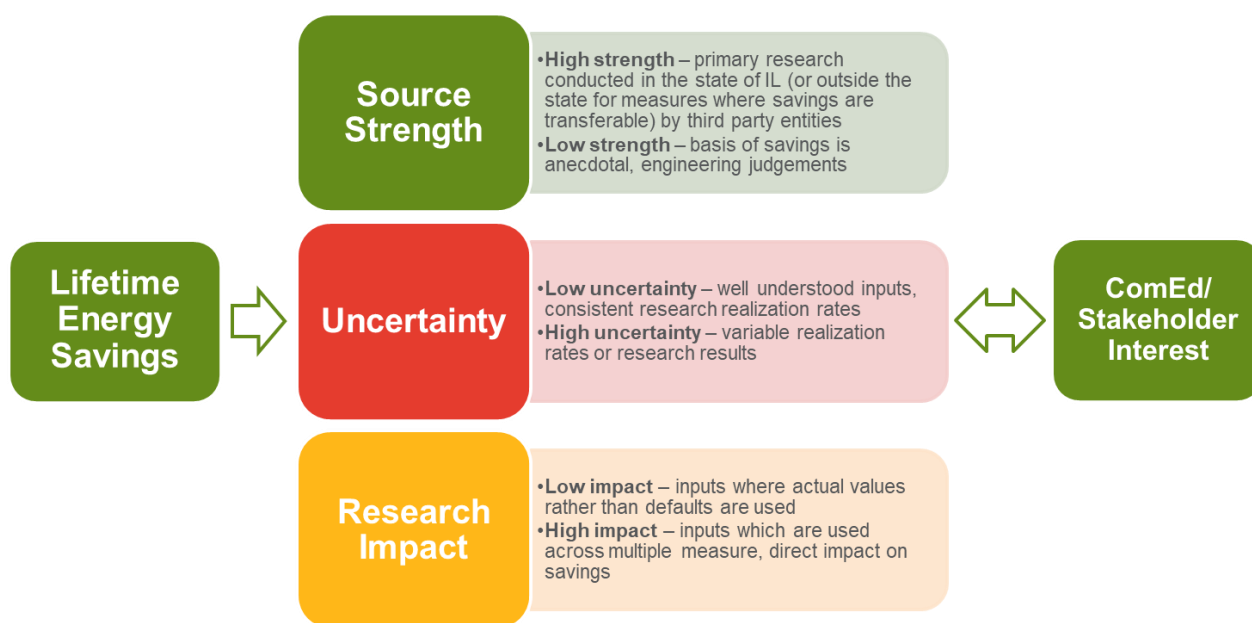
Source Strength

•High strength – primary research conducted in the state of IL (or outside the state for measures where savings are transferable) by third party entities
•Low strength – basis of savings is anecdotal, engineering judgements

Lifetime Energy Savings

Uncertainty

•Low uncertainty – well understood inputs, consistent research realization rates
•High uncertainty – variable realization rates or research results

ComEd/ Stakeholder Interest

Research Impact

•Low impact – inputs where actual values rather than defaults are used
•High impact – inputs which are used across multiple measure, direct impact on savings